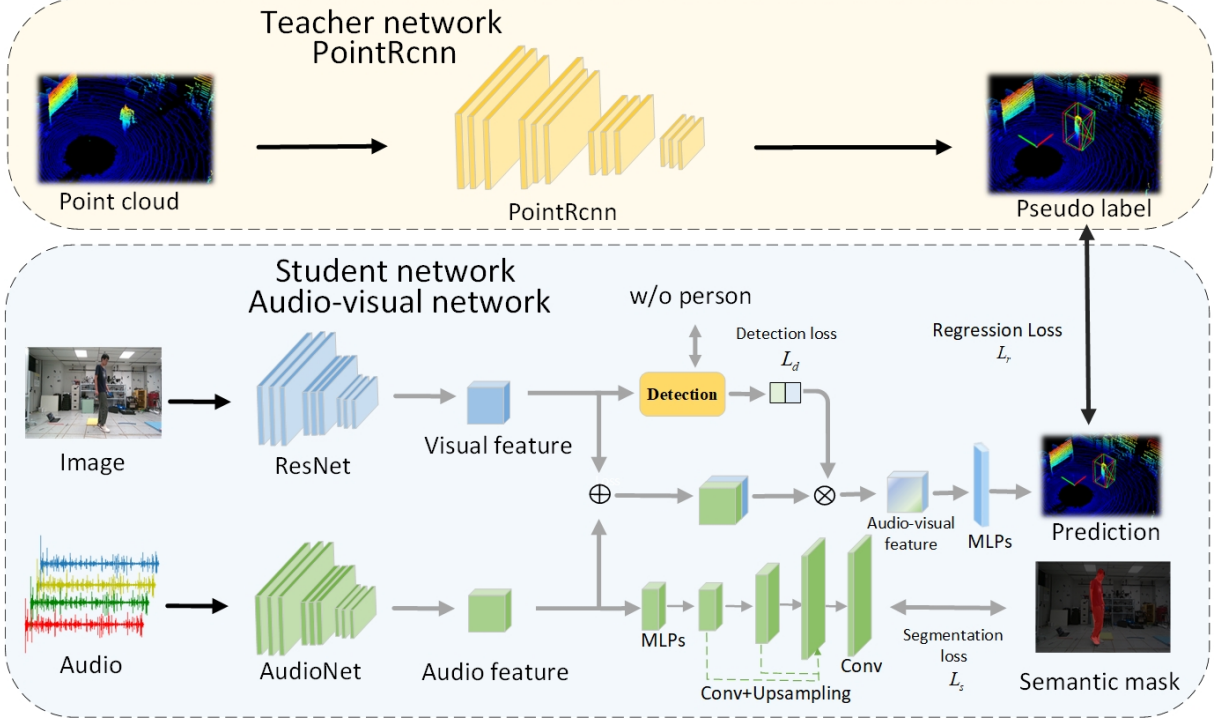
Teacher network
PointRcnn

Point cloud

PointRcnn

Pseudo label

Student network
Audio-visual network

w/o person

Detection loss
$L_d$

Regression Loss
$L_r$

Image

ResNet

Visual feature

Detection

$\oplus$

$\otimes$

Audio-visual feature

MLPs

Prediction

Audio

AudioNet

Audio feature

MLPs

Conv+Upsampling

Conv

Segmentation loss
$L_s$

Semantic mask